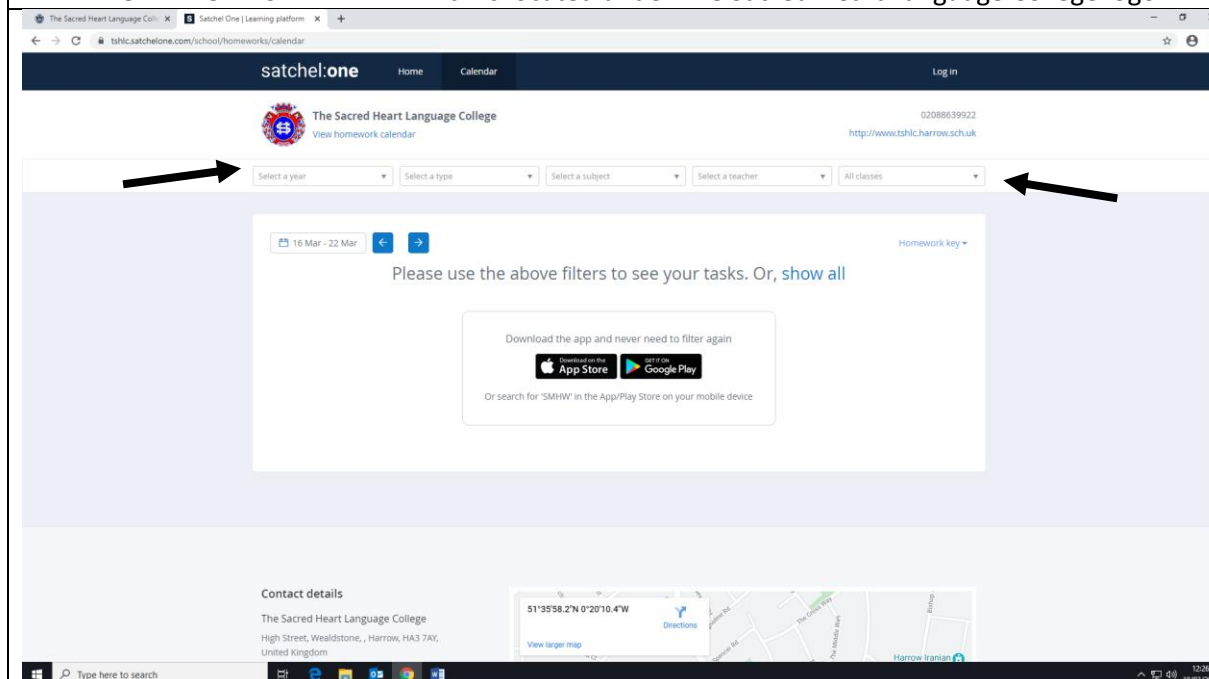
The Sacred Heart Language Coll × Satchel One | Learning platform × +

tshlc.satchelone.com/school/homeworks/calendar

satchel:one Home Calendar Log in

The Sacred Heart Language College
View homework calendar

02088639922
http://www.tshlc.harrow.sch.uk

Select a year
Select a type
Select a subject
Select a teacher
All classes

16 Mar - 22 Mar

Homework key

Please use the above filters to see your tasks. Or, show all

Download the app and never need to filter again

Download on the App Store
GET IT ON Google Play

Or search for 'SMHW' in the App/Play Store on your mobile device

Contact details

The Sacred Heart Language College

High Street, Wealdstone, , Harrow, HA3 7AY, United Kingdom

51°35'58.2"N 0°20'10.4"W

Directions

View larger map

Harrow Iranian

Type here to search

12:26